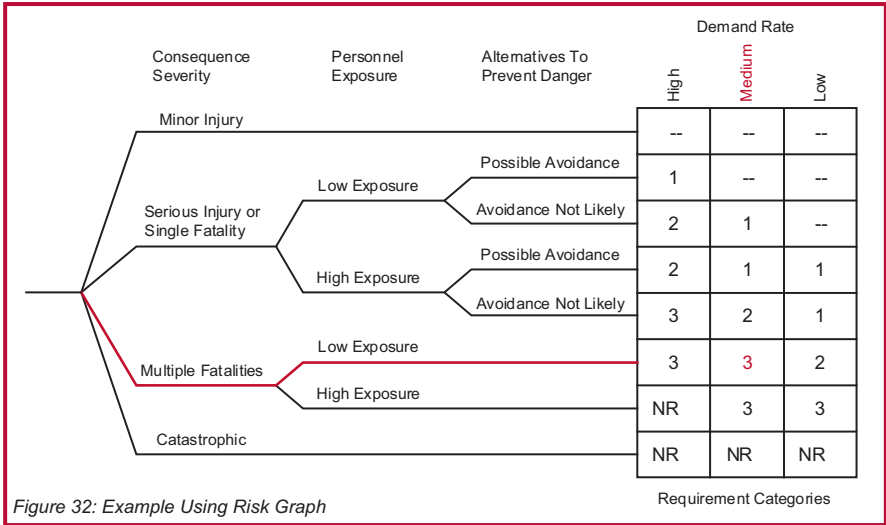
Demand Rate

Consequence Severity

Personnel Exposure

Alternatives To Prevent Danger

Minor Injury

Serious Injury or Single Fatality

Low Exposure

Possible Avoidance

Avoidance Not Likely

High Exposure

Possible Avoidance

Avoidance Not Likely

Multiple Fatalities

Low Exposure

High Exposure

Catastrophic

| High | Medium | Low |
|---|---|---|
| -- | -- | -- |
| 1 | -- | -- |
| 2 | 1 | -- |
| 2 | 1 | 1 |
| 3 | 2 | 1 |
| 3 | 3 | 2 |
| NR | 3 | 3 |
| NR | NR | NR |

Requirement Categories

Figure 32: Example Using Risk Graph